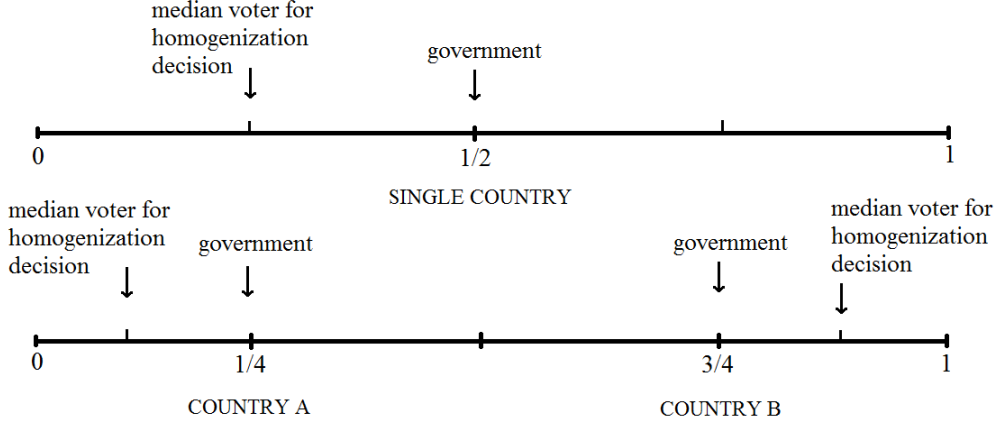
median voter for homogenization decision

government

0

1/2

1

SINGLE COUNTRY

median voter for homogenization decision

government

government

median voter for homogenization decision

0

1/4

3/4

1

COUNTRY A

COUNTRY B